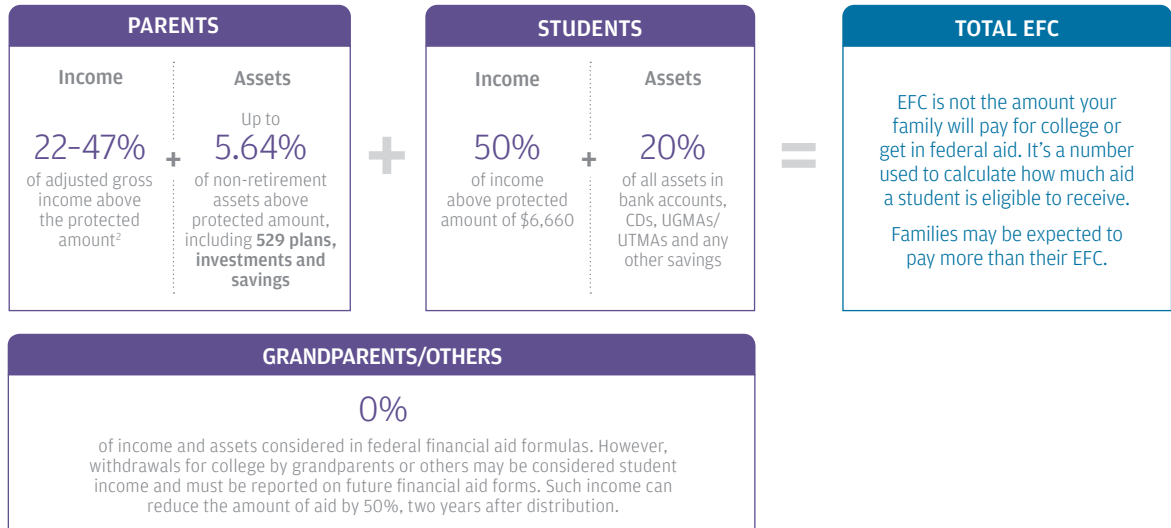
PARENTS

Income

22–47%
of adjusted gross income above the protected amount²

+

Assets

Up to
5.64%
of non-retirement assets above protected amount, including **529 plans, investments and savings**

+

STUDENTS

Income

50%
of income above protected amount of $6,660

+

Assets

20%
of all assets in bank accounts, CDs, UGMAs/UTMAs and any other savings

=

TOTAL EFC

EFC is not the amount your family will pay for college or get in federal aid. It's a number used to calculate how much aid a student is eligible to receive.

Families may be expected to pay more than their EFC.

GRANDPARENTS/OTHERS

0%
of income and assets considered in federal financial aid formulas. However, withdrawals for college by grandparents or others may be considered student income and must be reported on future financial aid forms. Such income can reduce the amount of aid by 50%, two years after distribution.